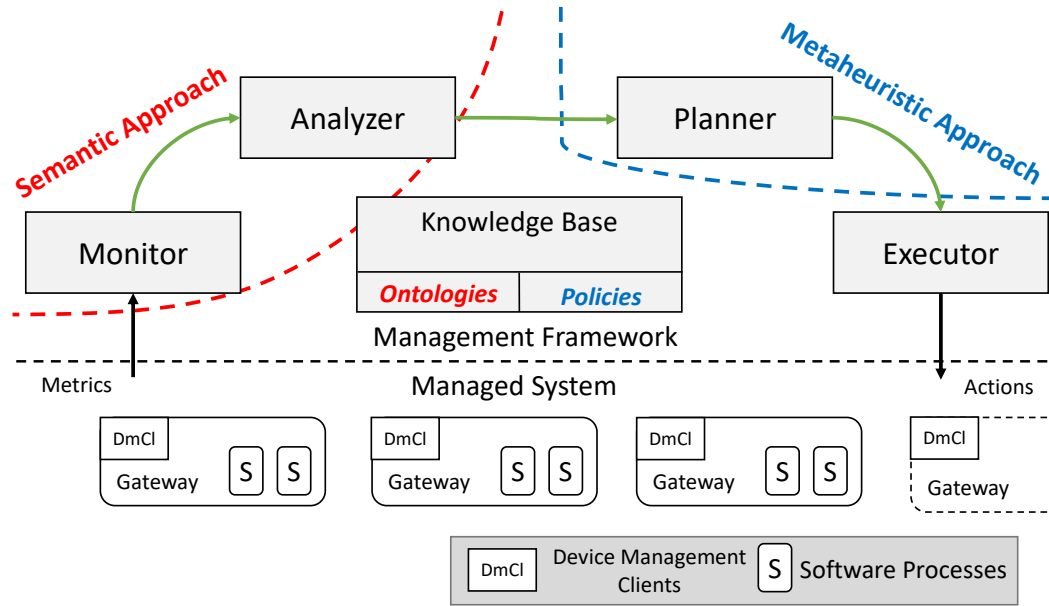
Semantic Approach

Analyzer

Planner

Metaheuristic Approach

Monitor

Knowledge Base

Ontologies

Policies

Executor

Management Framework

Metrics

Managed System

Actions

DmCl
Gateway
S S

DmCl
Gateway
S S

DmCl
Gateway
S S

DmCl
Gateway

DmCl Device Management Clients

S Software Processes